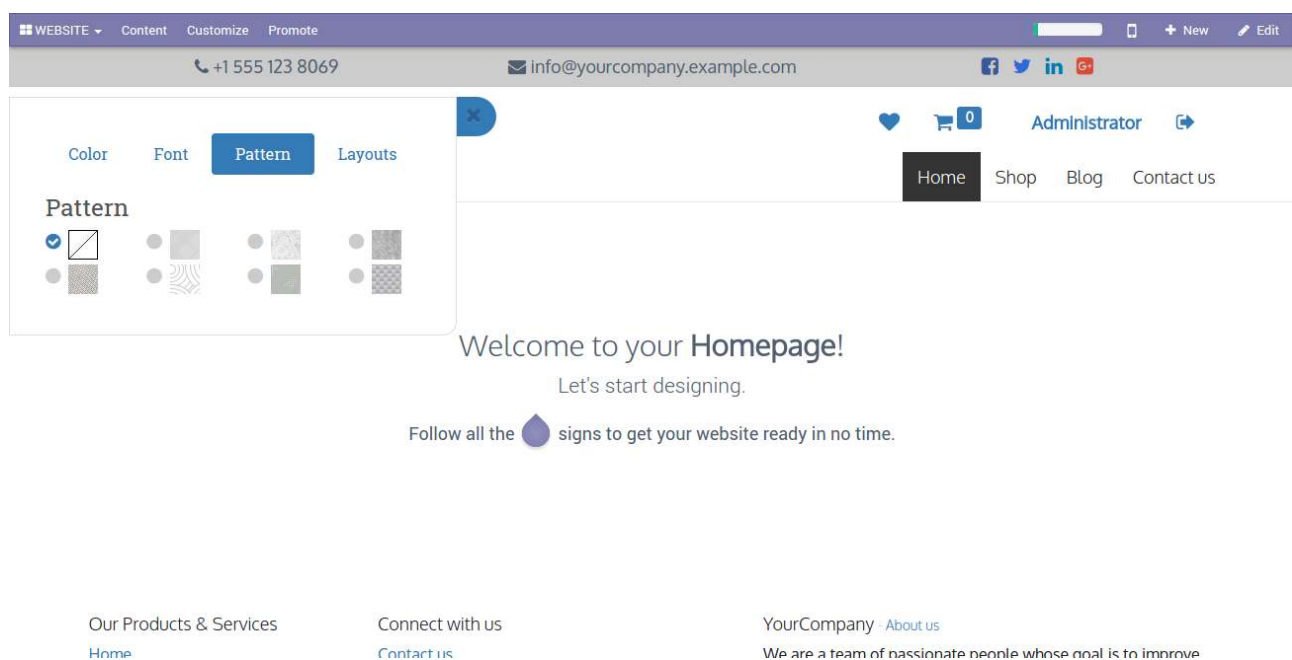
WEBSITE Content Customize Promote

New Edit

+1 555 123 8069

info@yourcompany.example.com

0

Administrator

Color Font Pattern Layouts

Pattern

Home Shop Blog Contact us

Welcome to your **Homepage**!

Let's start designing.

Follow all the signs to get your website ready in no time.

Our Products & Services

Home

Connect with us

Contact us

YourCompany - About us

We are a team of passionate people whose goal is to improve